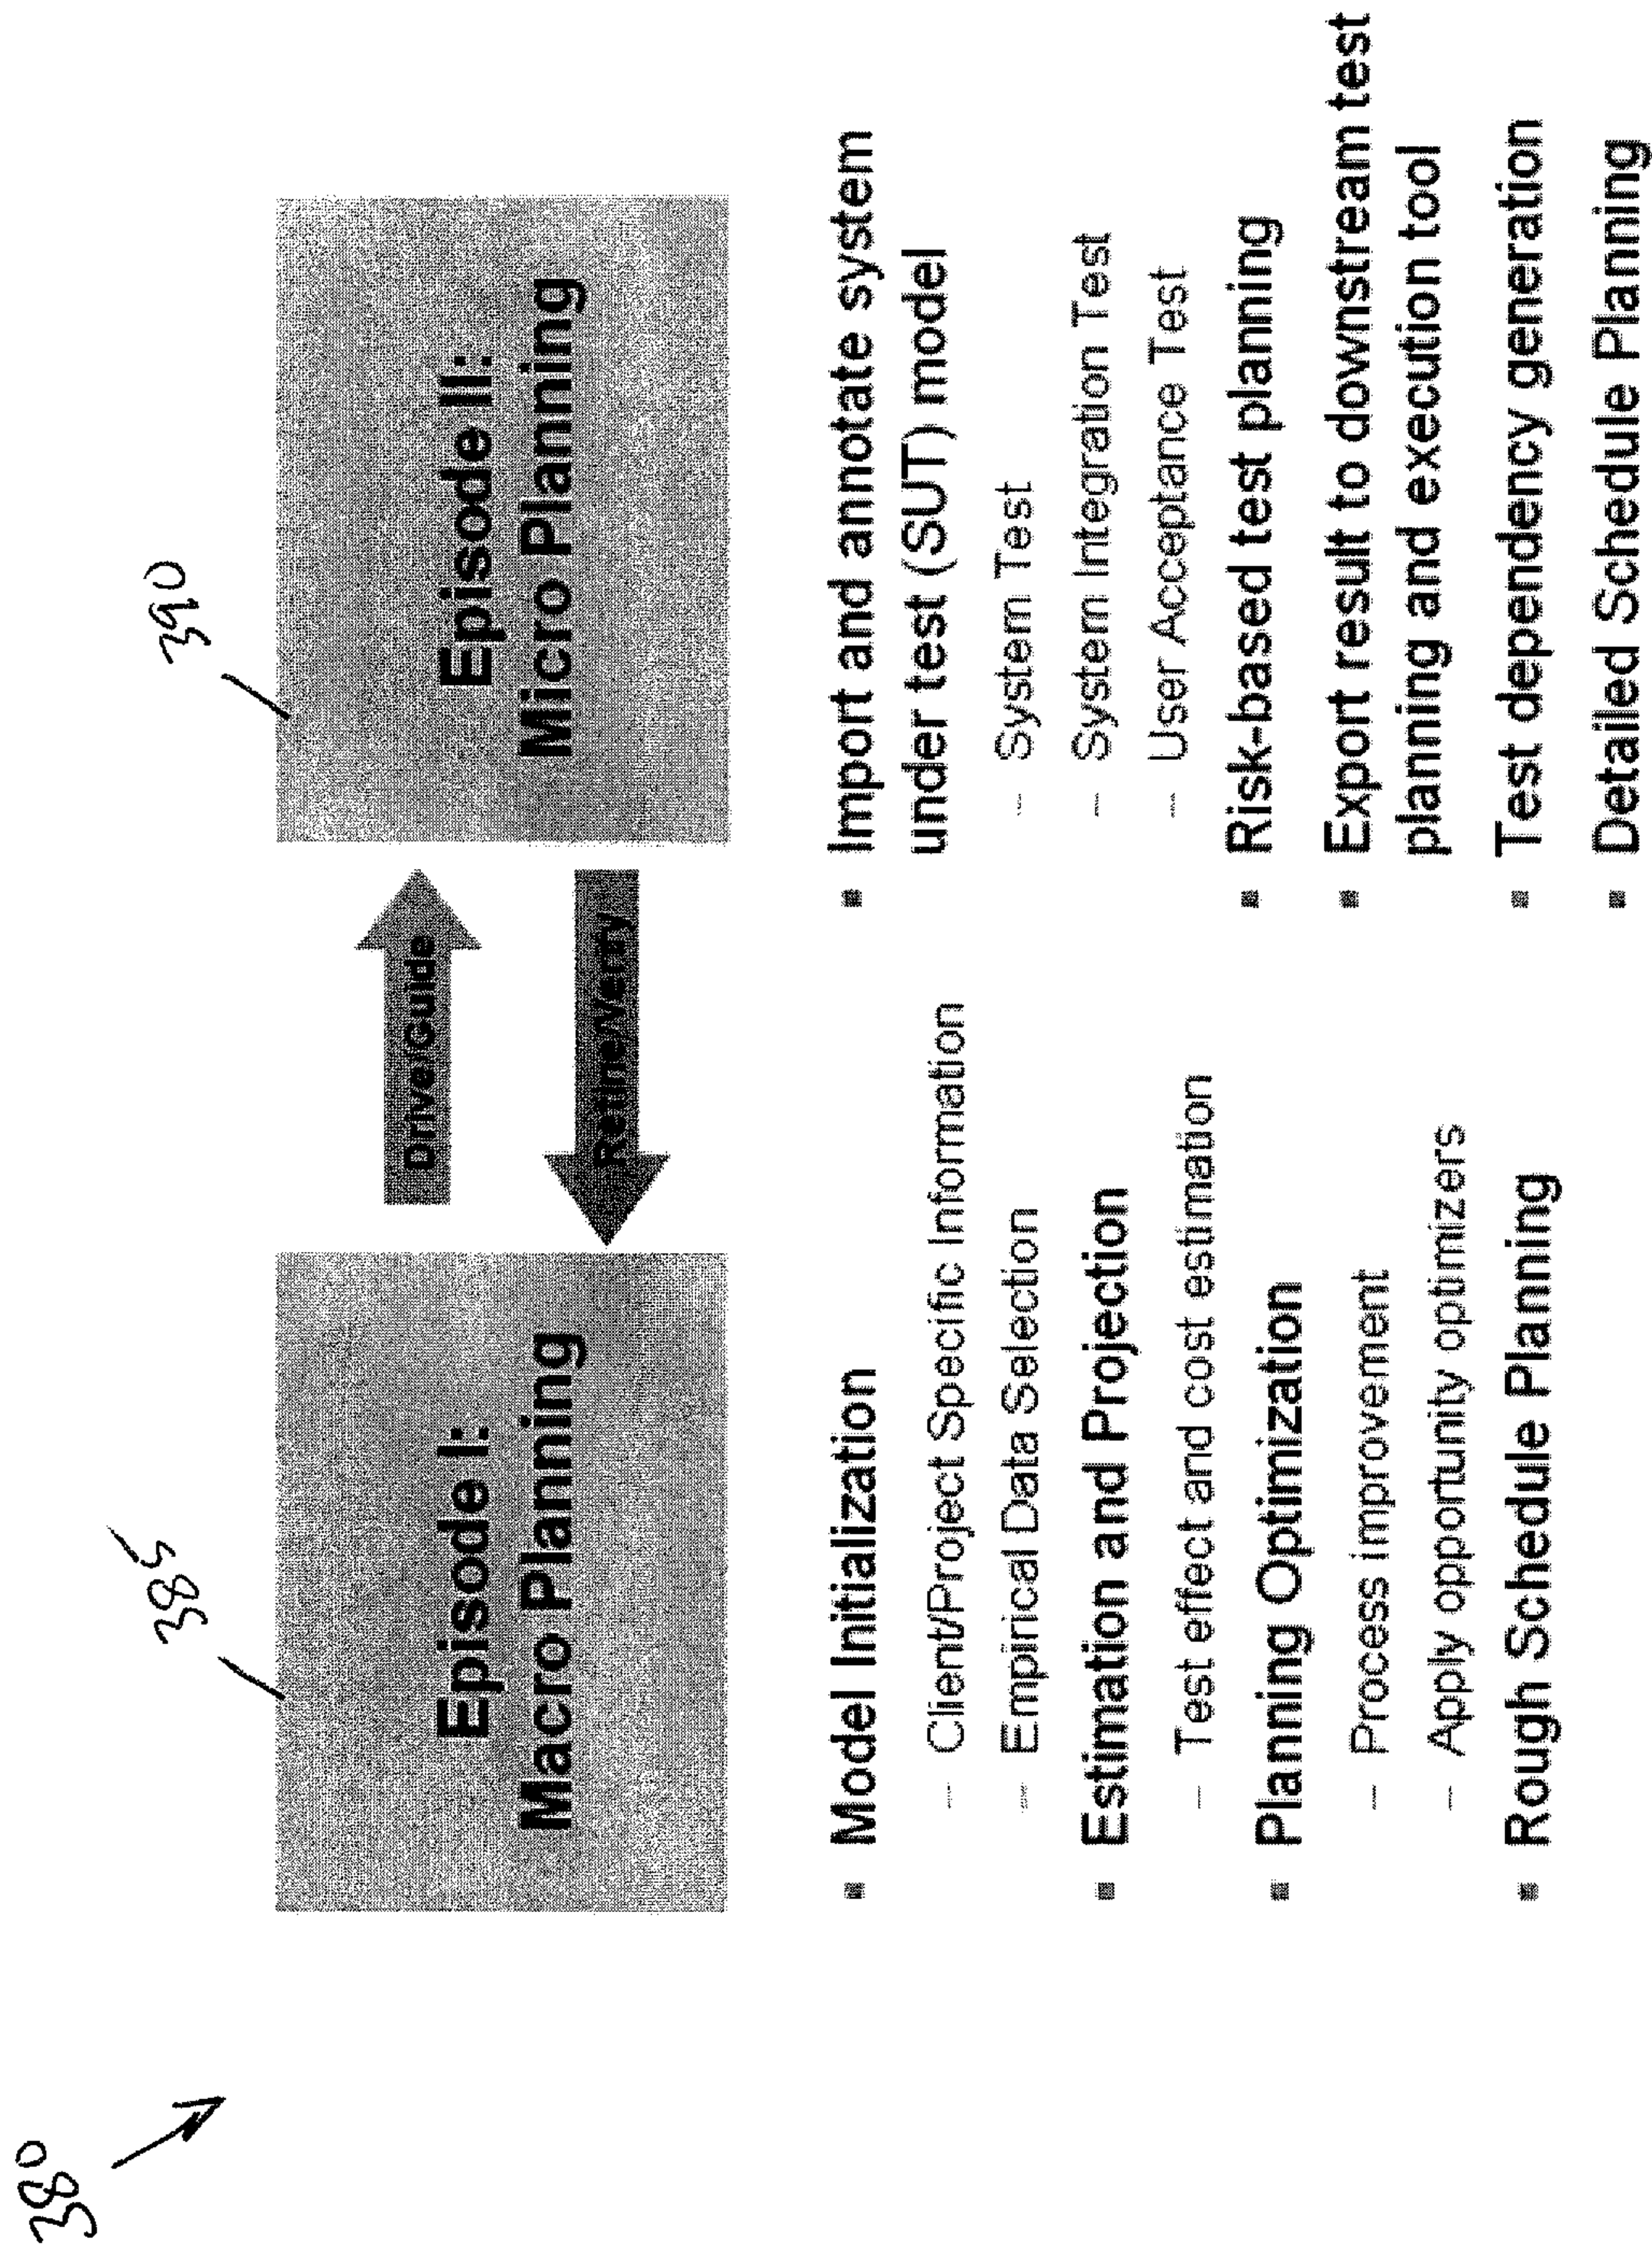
380

385

Episode I: Macro Planning

Drive/Guide

Refine/Verify

390

Episode II: Micro Planning

Model Initialization
– Client/Project Specific Information
– Empirical Data Selection
Estimation and Projection
– Test effect and cost estimation
Planning Optimization
– Process improvement
– Apply opportunity optimizers
Rough Schedule Planning

Import and annotate system under test (SUT) model
– System Test
– System Integration Test
– User Acceptance Test
Risk-based test planning
Export result to downstream test planning and execution tool
Test dependency generation
Detailed Schedule Planning